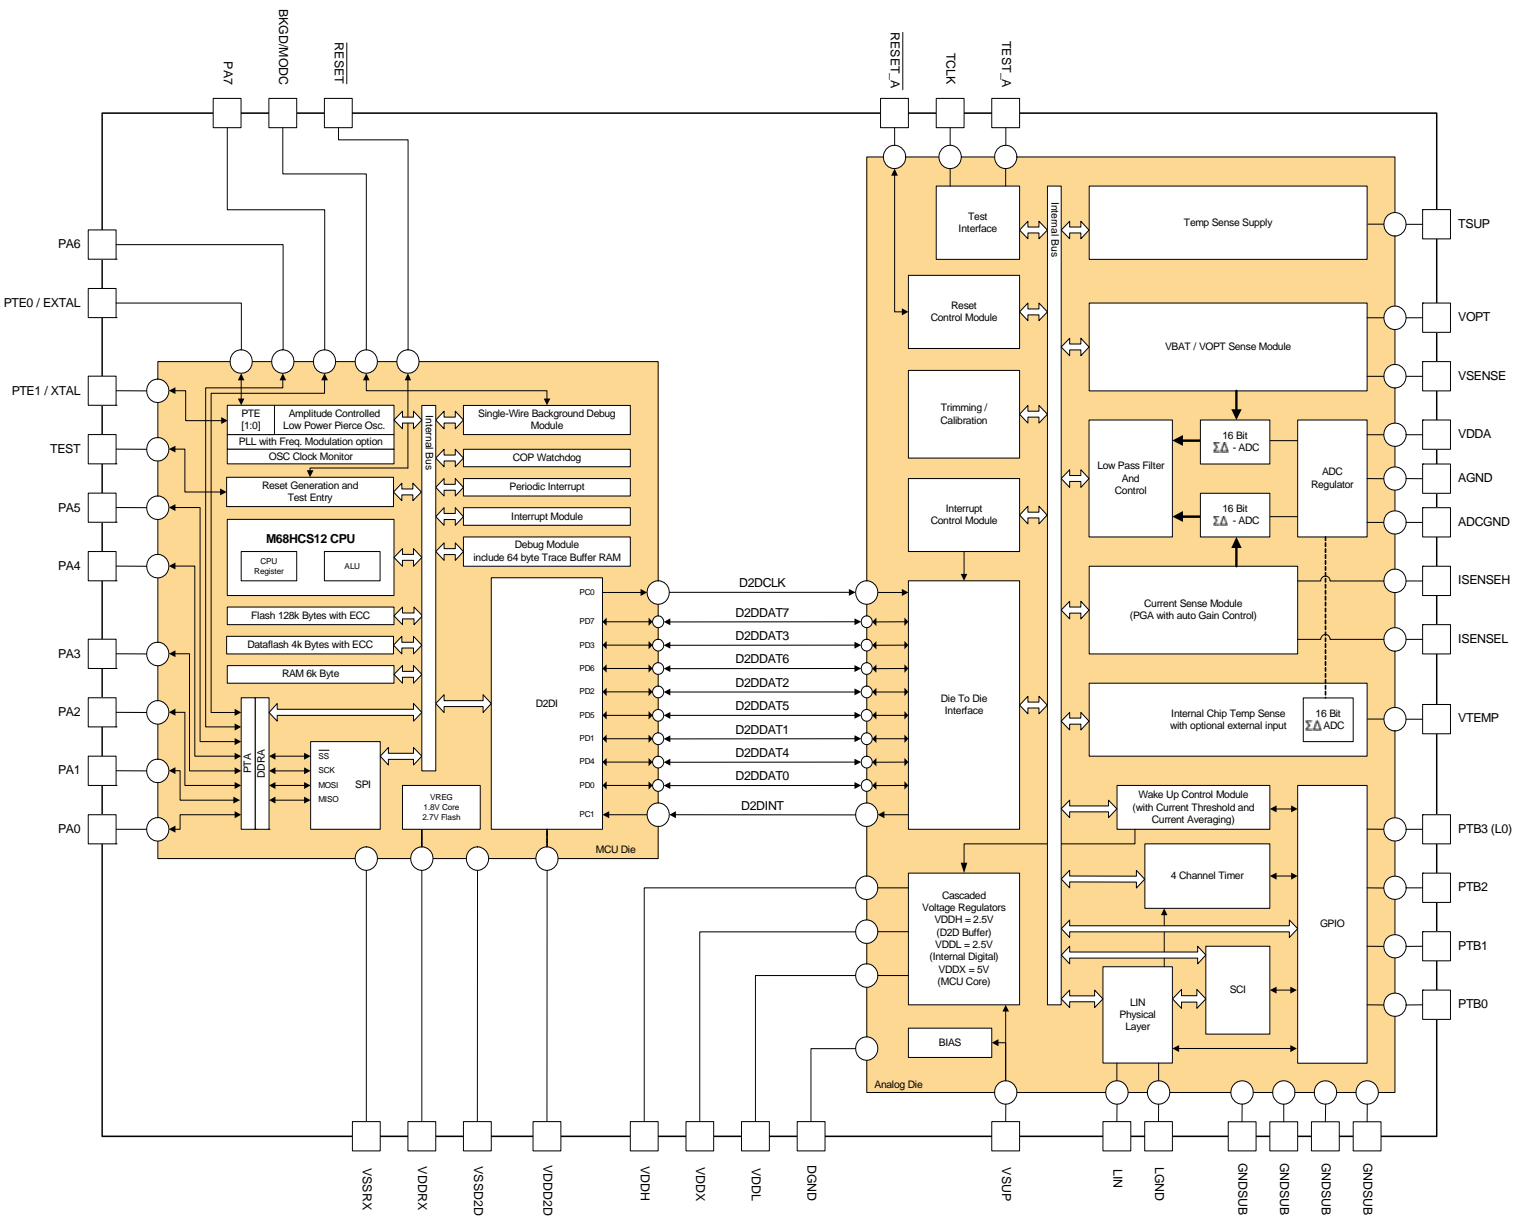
PA7
BKGD/MODC
RESET
RESET_A
TCLK
TEST_A

PA6
PTE0 / EXTAL
PTE1 / XTAL
TEST
PA5
PA4
PA3
PA2
PA1
PA0

PTE [1:0]
Amplitude Controlled Low Power Pierce Osc.
PLL with Freq. Modulation option
OSC Clock Monitor
Reset Generation and Test Entry
M68HCS12 CPU
CPU Register
ALU
Flash 128k Bytes with ECC
Dataflash 4k Bytes with ECC
RAM 6k Byte
Internal Bus
Single-Wire Background Debug Module
COP Watchdog
Periodic Interrupt
Interrupt Module
Debug Module include 64 byte Trace Buffer RAM
PTA
DDRA
SS
SCK
MOSI
MISO
SPI
VREG 1.8V Core 2.7V Flash
D2DI
PC0
PD7
PD3
PD6
PD2
PD5
PD1
PD4
PD0
PC1
MCU Die

D2DCLK
D2DDAT7
D2DDAT3
D2DDAT6
D2DDAT2
D2DDAT5
D2DDAT1
D2DDAT4
D2DDAT0
D2DINT

Test Interface
Reset Control Module
Trimming / Calibration
Interrupt Control Module
Die To Die Interface
Internal Bus
Temp Sense Supply
VBAT / VOPT Sense Module
Low Pass Filter And Control
16 Bit $\Sigma\Delta$ - ADC
16 Bit $\Sigma\Delta$ - ADC
ADC Regulator
Current Sense Module (PGA with auto Gain Control)
Internal Chip Temp Sense with optional external input
16 Bit $\Sigma\Delta$ ADC
Wake Up Control Module (with Current Threshold and Current Averaging)
4 Channel Timer
GPIO
Cascaded Voltage Regulators VDDH = 2.5V (D2D Buffer) VDDL = 2.5V (Internal Digital) VDDX = 5V (MCU Core)
BIAS
LIN Physical Layer
SCI
Analog Die

TSUP
VOPT
VSENSE
VDDA
AGND
ADCGND
ISENSEH
ISENSEL
VTEMP
PTB3 (L0)
PTB2
PTB1
PTB0

VSSRX
VDDRX
VSSD2D
VDDD2D
VDDH
VDDX
VDDL
DGND
VSUP
LIN
LGND
GNDSUB
GNDSUB
GNDSUB
GNDSUB